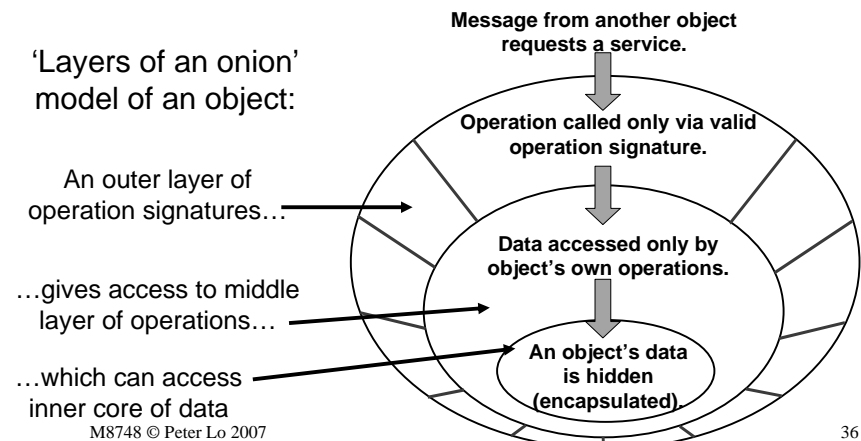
'Layers of an onion' model of an object:

An outer layer of operation signatures…

…gives access to middle layer of operations…

…which can access inner core of data

Message from another object requests a service.

Operation called only via valid operation signature.

Data accessed only by object's own operations.

An object's data is hidden (encapsulated).

M8748 © Peter Lo 2007

36